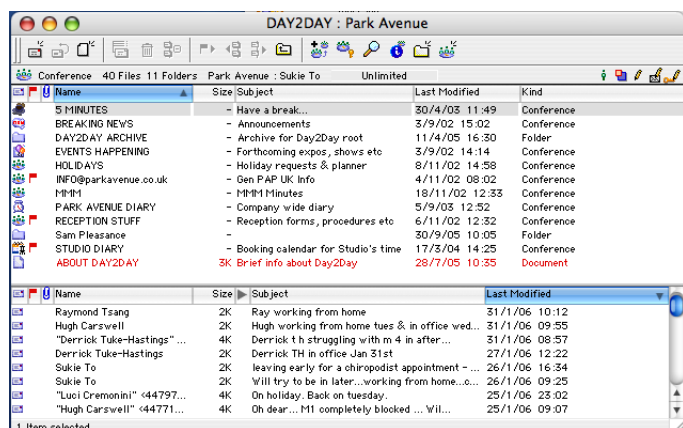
DAY2DAY : Park Avenue

Conference 40 Files 11 Folders Park Avenue : Sukie To Unlimited

| Name | Size | Subject | Last Modified | Kind |
|---|---|---|---|---|
| 5 MINUTES | - | Have a break... | 30/4/03 11:49 | Conference |
| BREAKING NEWS | - | Announcements | 3/9/02 15:02 | Conference |
| DAY2DAY ARCHIVE | - | Archive for Day2Day root | 11/4/05 16:30 | Folder |
| EVENTS HAPPENING | - | Forthcoming expos, shows etc | 3/9/02 14:14 | Conference |
| HOLIDAYS | - | Holiday requests & planner | 8/11/02 14:58 | Conference |
| INFO@parkavenue.co.uk | - | Gen PAP UK Info | 4/11/02 08:02 | Conference |
| MMM | - | MMM Minutes | 18/11/02 12:33 | Conference |
| PARK AVENUE DIARY | - | Company wide diary | 5/9/03 12:52 | Conference |
| RECEPTION STUFF | - | Reception forms, procedures etc | 6/11/02 12:32 | Conference |
| Sam Pleasance | - | | 30/9/05 10:05 | Folder |
| STUDIO DIARY | - | Booking calendar for Studio's time | 17/3/04 14:25 | Conference |
| ABOUT DAY2DAY | 3K | Brief info about Day2Day | 28/7/05 10:35 | Document |

| Name | Size | Subject | Last Modified |
|---|---|---|---|
| Raymond Tsang | 2K | Ray working from home | 31/1/06 10:12 |
| Hugh Carswell | 2K | Hugh working from home tues & in office wed... | 31/1/06 09:55 |
| "Derrick Tuke-Hastings" ... | 4K | Derrick t h struggling with m 4 in after... | 31/1/06 08:57 |
| Derrick Tuke-Hastings | 2K | Derrick TH in office Jan 31st | 27/1/06 12:22 |
| Sukie To | 2K | leaving early for a chiropodist appointment - ... | 26/1/06 16:34 |
| Sukie To | 2K | Will try to be in later...working from home...c... | 26/1/06 09:25 |
| "Luci Cremonini" <44797... | 4K | On holiday. Back on tuesday. | 25/1/06 23:02 |
| "Hugh Carswell" <44771... | 4K | Oh dear... M1 completely blocked ... Wil... | 25/1/06 09:47 |

1 item selected